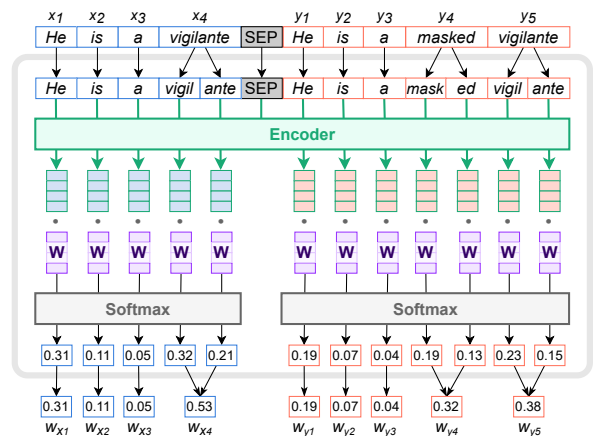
$x_1$ $x_2$ $x_3$ $x_4$ $y_1$ $y_2$ $y_3$ $y_4$ $y_5$

He is a vigilante SEP He is a masked vigilante

He is a vigil ante SEP He is a mask ed vigil ante

Encoder

W W W W W W W W W W W W

Softmax

Softmax

0.31 0.11 0.05 0.32 0.21 0.19 0.07 0.04 0.19 0.13 0.23 0.15

0.31 0.11 0.05 0.53 0.19 0.07 0.04 0.32 0.38

$w_{x1}$ $w_{x2}$ $w_{x3}$ $w_{x4}$ $w_{y1}$ $w_{y2}$ $w_{y3}$ $w_{y4}$ $w_{y5}$